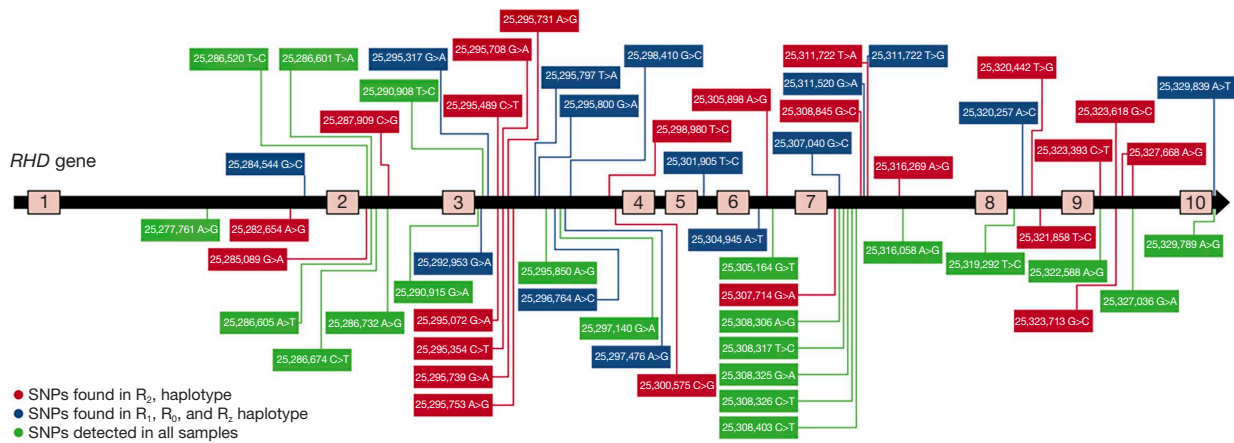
25,295,731 A>G
25,286,520 T>C
25,286,601 T>A
25,295,317 G>A
25,295,708 G>A
25,298,410 G>C
25,311,722 T>A
25,311,722 T>G
25,295,797 T>A
25,320,442 T>G
25,329,839 A>T
25,290,908 T>C
25,311,520 G>A
25,295,800 G>A
25,305,898 A>G
25,295,489 C>T
25,308,845 G>C
25,320,257 A>C
25,323,618 G>C
25,287,909 C>G
25,298,980 T>C
25,307,040 G>C
25,323,393 C>T
25,327,668 A>G
25,301,905 T>C
25,316,269 A>G
*RHD* gene
25,284,544 G>C
1
2
3
4
5
6
7
8
9
10
25,277,761 A>G
25,282,654 A>G
25,304,945 A>T
25,321,858 T>C
25,316,058 A>G
25,319,292 T>C
25,329,789 A>G
25,285,089 G>A
25,292,953 G>A
25,295,850 A>G
25,305,164 G>T
25,322,588 A>G
25,290,915 G>A
25,296,764 A>C
25,307,714 G>A
25,327,036 G>A
25,286,605 A>T
25,286,732 A>G
25,295,072 G>A
25,297,140 G>A
25,308,306 A>G
25,323,713 G>C
25,286,674 C>T
25,295,354 C>T
25,297,476 A>G
25,308,317 T>C
25,295,739 G>A
25,300,575 C>G
25,308,325 G>A
25,295,753 A>G
25,308,326 C>T
25,308,403 C>T
● SNPs found in $R_2$, haplotype
● SNPs found in $R_1$, $R_0$, and $R_z$ haplotype
● SNPs detected in all samples